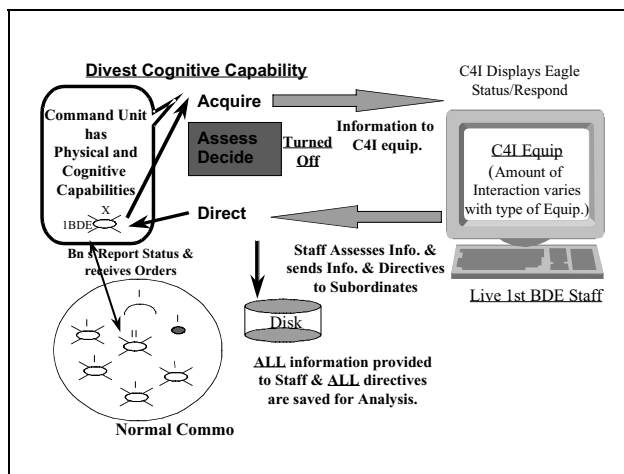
Divest Cognitive Capability

Command Unit has Physical and Cognitive Capabilities

X
1BDE

Acquire

Assess Decide

Turned Off

Direct

Information to C4I equip.

C4I Displays Eagle Status/Respond

C4I Equip
(Amount of Interaction varies with type of Equip.)

Bn s Report Status & receives Orders

Staff Assesses Info. & sends Info. & Directives to Subordinates

Live 1st BDE Staff

I
II
I
I
I
I

Disk

ALL information provided to Staff & ALL directives are saved for Analysis.

Normal Commo